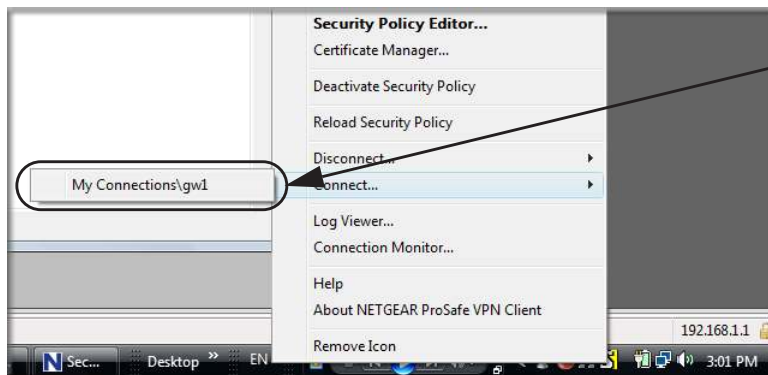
Security Policy Editor...
Certificate Manager...

Deactivate Security Policy

Reload Security Policy

Disconnect...

My Connections\gw1

Connect...

Log Viewer...
Connection Monitor...

Help
About NETGEAR ProSafe VPN Client

Remove Icon

192.168.1.1

Sec...

Desktop »

EN

3:01 PM